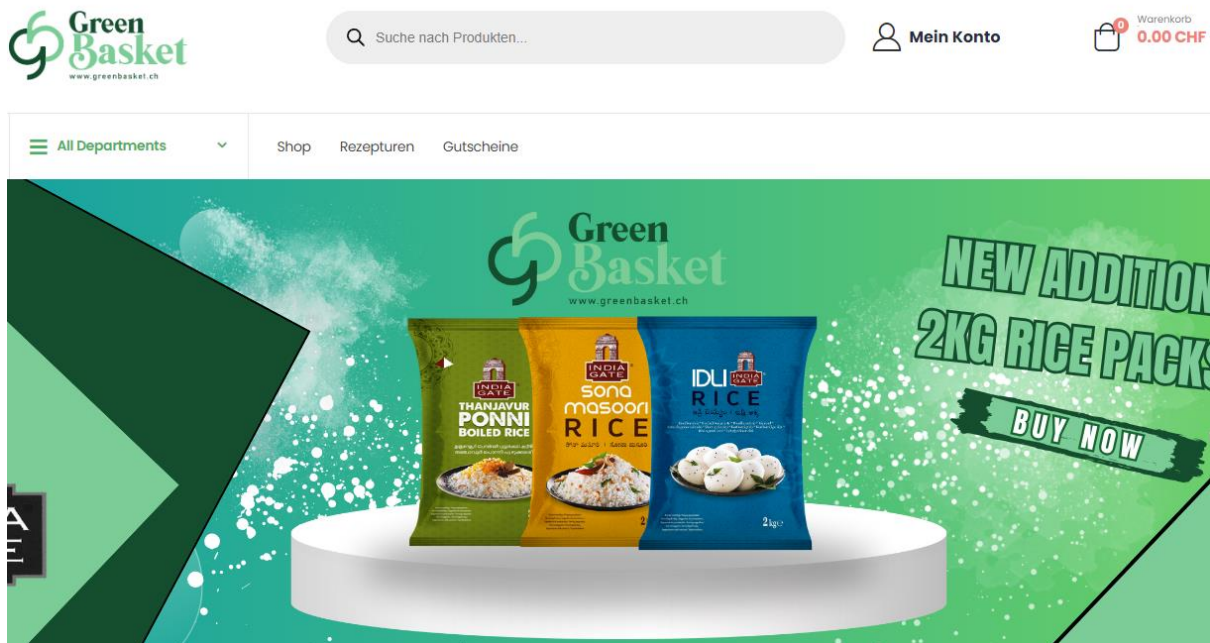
Green Basket
www.greenbasket.ch

Suche nach Produkten...

Mein Konto

0
Warenkorb
0.00 CHF

All Departments

Shop Rezepturen Gutscheine

Green Basket
www.greenbasket.ch

NEW ADDITION
2KG RICE PACKS
BUY NOW

INDIA GATE
THANJAVUR PONNI BOILED RICE

INDIA GATE
sona masoori RICE

IDLI INDIA GATE RICE
2kg